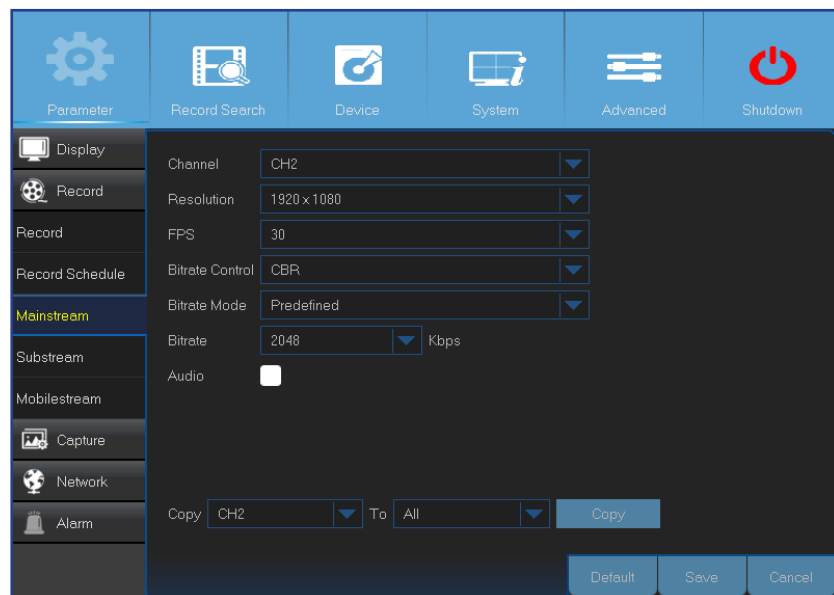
Parameter
Record Search
Device
System
Advanced
Shutdown

Display
Record
Record
Record Schedule
Mainstream
Substream
Mobilestream
Capture
Network
Alarm

Channel CH2
Resolution 1920 x 1080
FPS 30
Bitrate Control CBR
Bitrate Mode Predefined
Bitrate 2048 Kbps
Audio

Copy CH2 To All Copy

Default Save Cancel